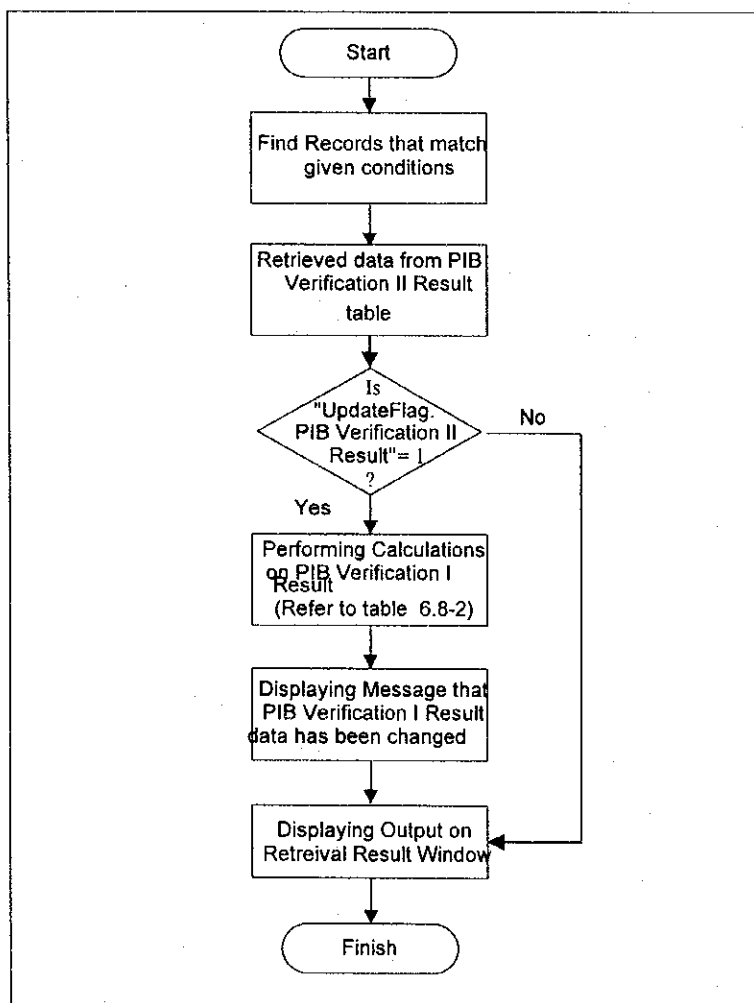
Start

Find Records that match given conditions

Retrieved data from PIB Verification II Result table

Is "UpdateFlag. PIB Verification II Result"= 1 ?

No

Yes

Performing Calculations on PIB Verification I Result (Refer to table 6.8-2)

Displaying Message that PIB Verification I Result data has been changed

Displaying Output on Retreival Result Window

Finish